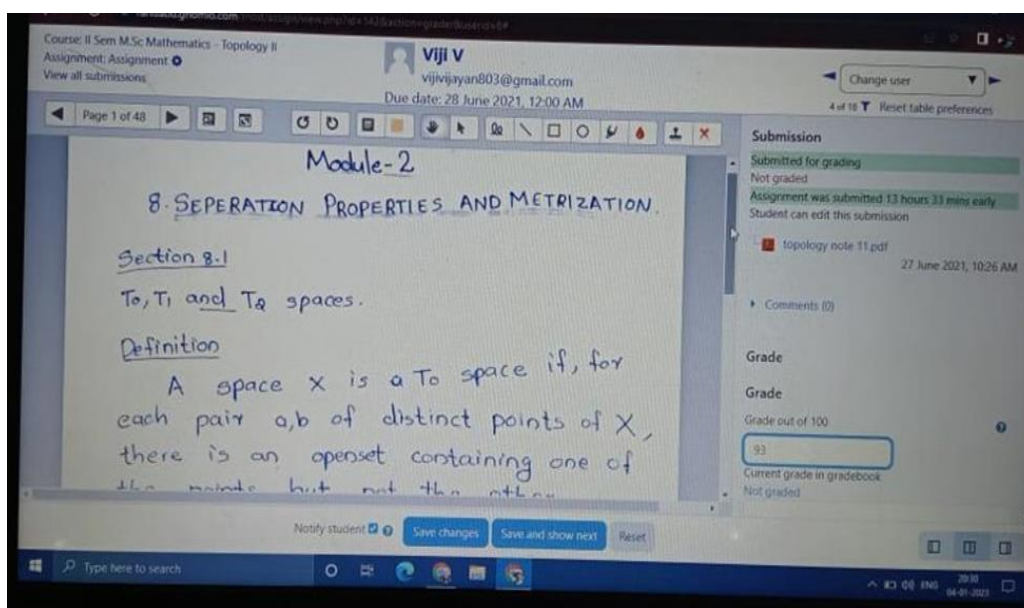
Course: II Sem M.Sc Mathematics - Topology II
Assignment: Assignment
View all submissions

Viji V
vijivijayan803@gmail.com
Due date: 28 June 2021, 12:00 AM

Change user
4 of 18 Reset table preferences

Page 1 of 48

Module-2

8. SEPERATION PROPERTIES AND METRIZATION.

Section 8.1

$T_0$, $T_1$ and $T_2$ spaces.

Definition

A space X is a $T_0$ space if, for each pair a,b of distinct points of X, there is an openset containing one of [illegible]

Submission
Submitted for grading
Not graded
Assignment was submitted 13 hours 33 mins early
Student can edit this submission

topology note 11.pdf
27 June 2021, 10:26 AM

▸ Comments (0)

Grade

Grade
Grade out of 100
93
Current grade in gradebook
Not graded

Notify student
Save changes
Save and show next
Reset

Type here to search
ENG 20:30 04-01-2021